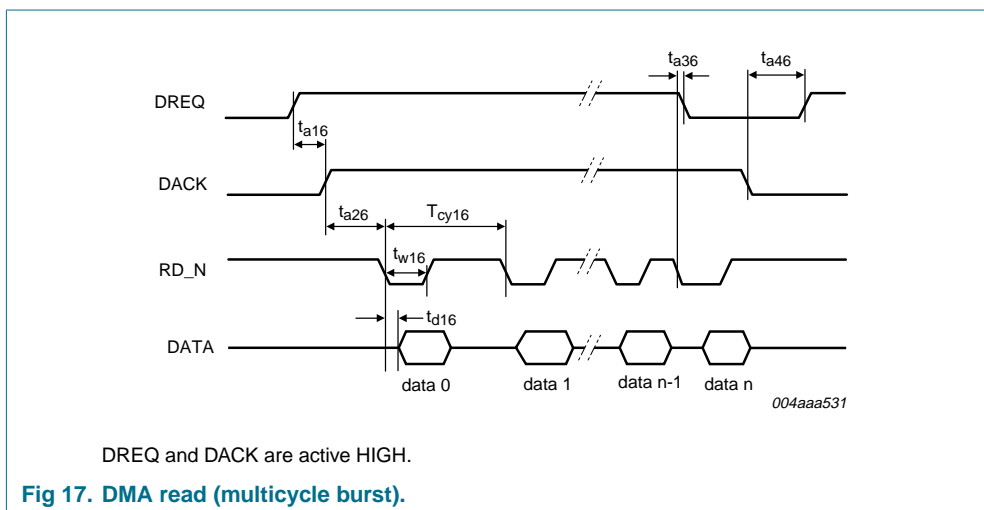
$t_{a36}$

$t_{a46}$

DREQ

$t_{a16}$

DACK

$t_{a26}$

$T_{cy16}$

RD_N

$t_{w16}$

$t_{d16}$

DATA

data 0

data 1

data n-1

data n

004aaa531

DREQ and DACK are active HIGH.

**Fig 17. DMA read (multicycle burst).**